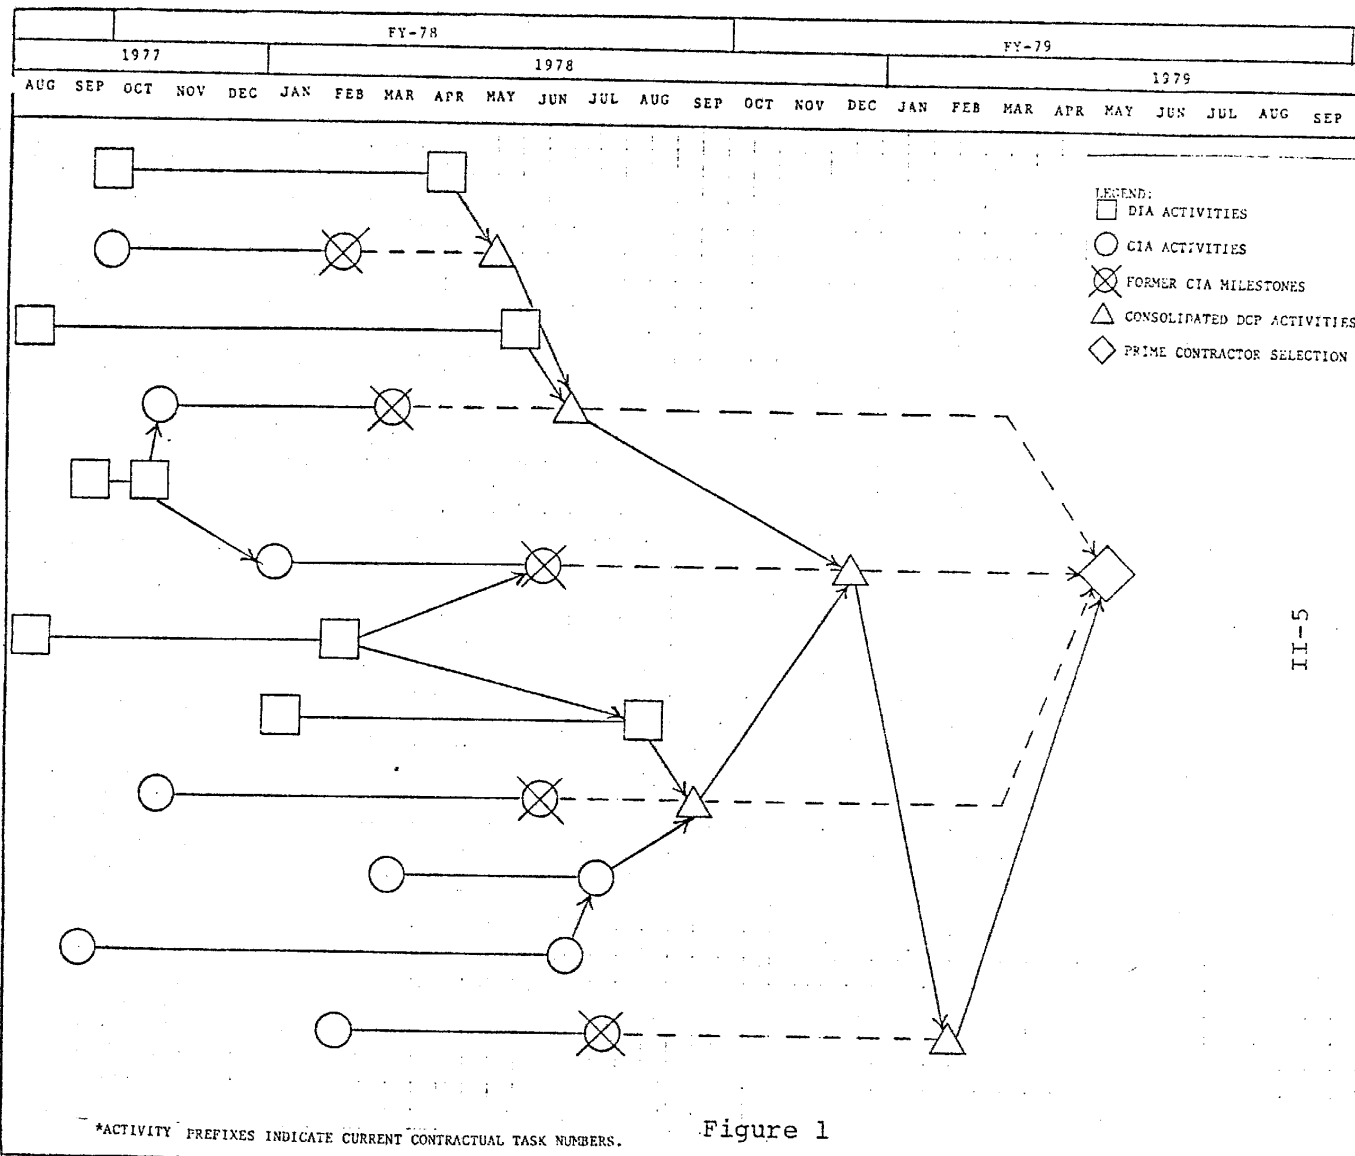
FY-78

FY-79

1977

1978

1979

AUG SEP OCT NOV DEC JAN FEB MAR APR MAY JUN JUL AUG SEP OCT NOV DEC JAN FEB MAR APR MAY JUN JUL AUG SEP

LEGEND:
DIA ACTIVITIES
CIA ACTIVITIES
FORMER CIA MILESTONES
CONSOLIDATED DCP ACTIVITIES
PRIME CONTRACTOR SELECTION

II-5

*ACTIVITY PREFIXES INDICATE CURRENT CONTRACTUAL TASK NUMBERS.

Figure 1